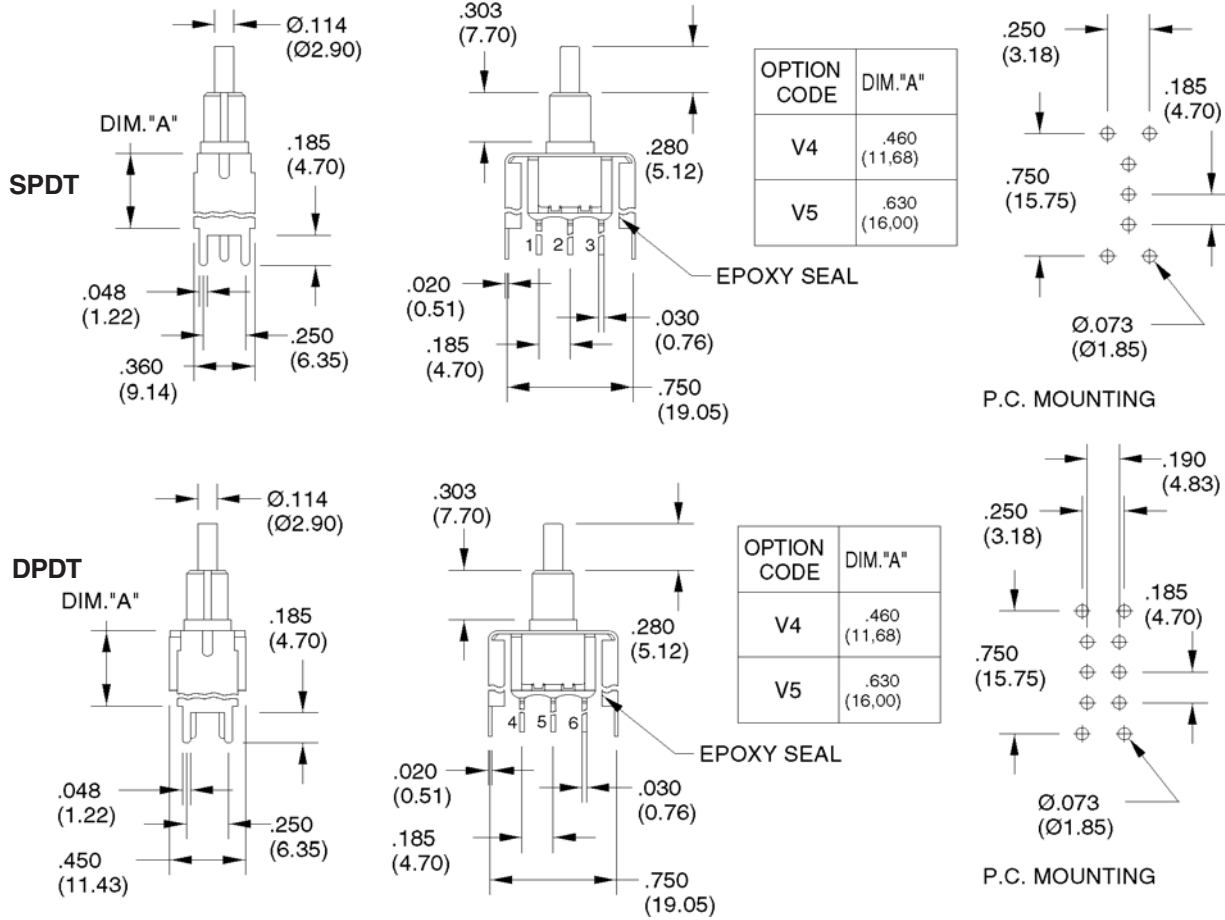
Ø.114
(Ø2.90)

DIM."A"

SPDT

.185
(4.70)

.048
(1.22)

.250
(6.35)

.360
(9.14)

.303
(7.70)

.280
(5.12)

1 2 3

EPOXY SEAL

.020
(0.51)

.030
(0.76)

.185
(4.70)

.750
(19.05)

| OPTION CODE | DIM."A" |
|---|---|
| V4 | .460 (11,68) |
| V5 | .630 (16,00) |

.250
(3.18)

.185
(4.70)

.750
(15.75)

Ø.073
(Ø1.85)

P.C. MOUNTING

Ø.114
(Ø2.90)

DPDT

DIM."A"

.185
(4.70)

.048
(1.22)

.250
(6.35)

.450
(11.43)

.303
(7.70)

.280
(5.12)

4 5 6

EPOXY SEAL

.020
(0.51)

.030
(0.76)

.185
(4.70)

.750
(19.05)

| OPTION CODE | DIM."A" |
|---|---|
| V4 | .460 (11,68) |
| V5 | .630 (16,00) |

.190
(4.83)

.250
(3.18)

.185
(4.70)

.750
(15.75)

Ø.073
(Ø1.85)

P.C. MOUNTING